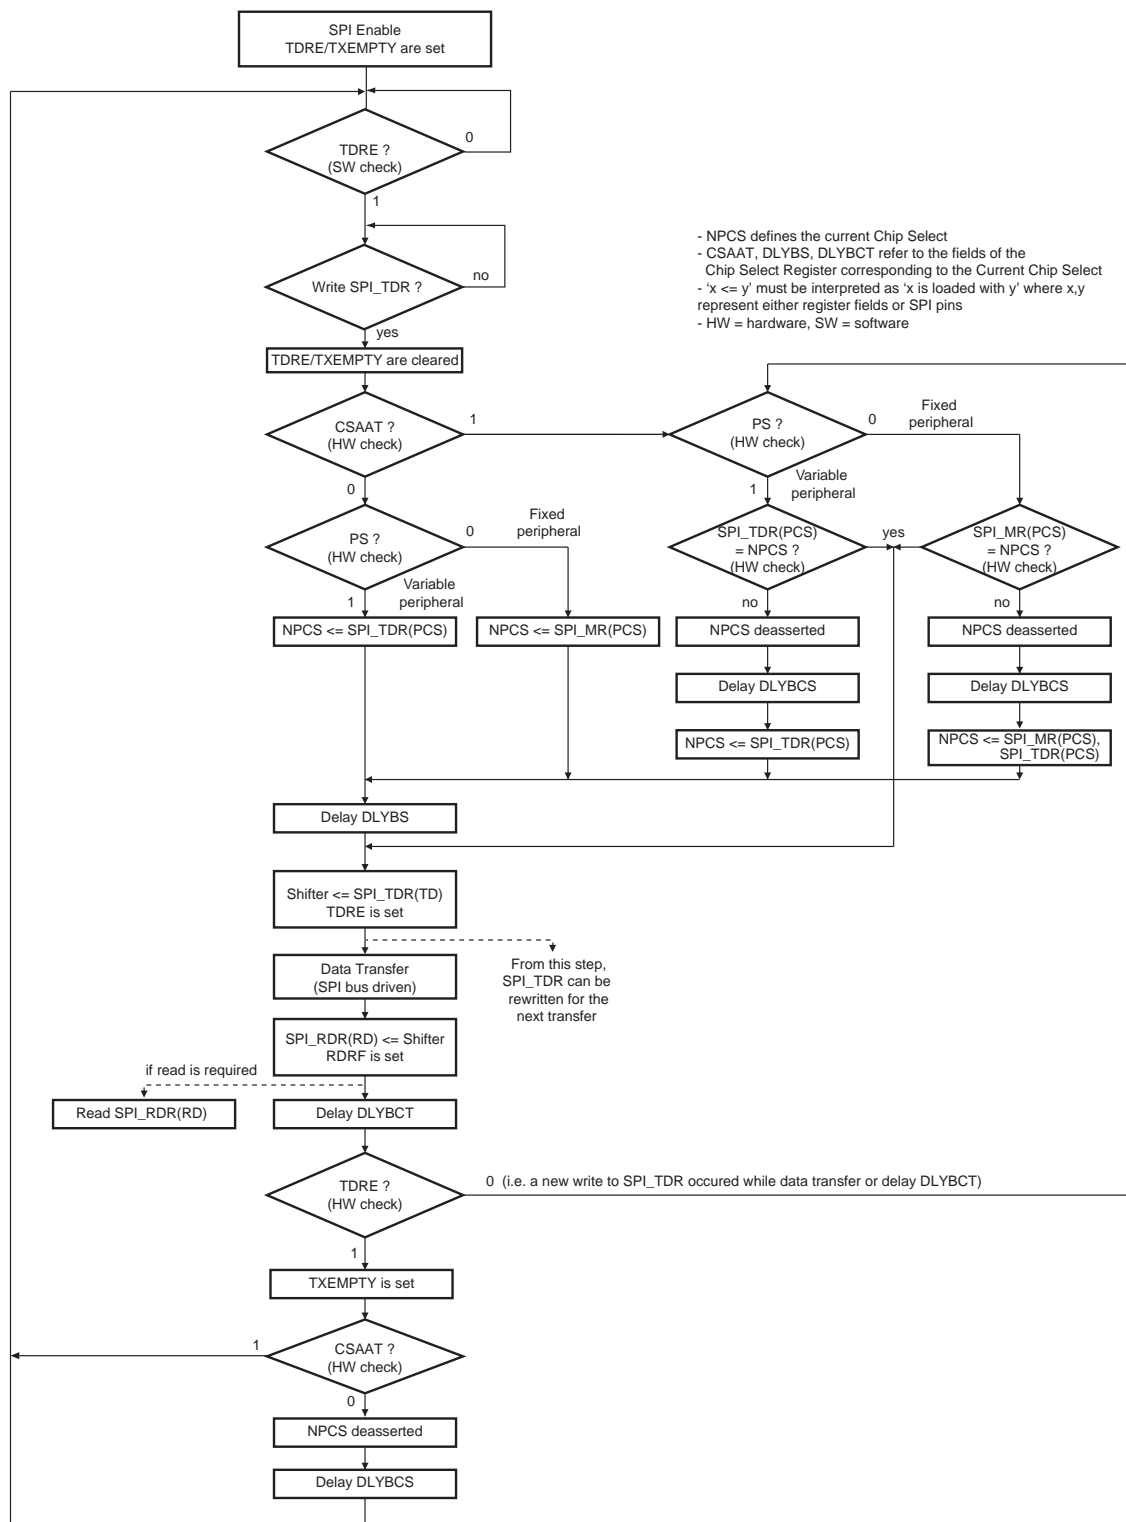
SPI Enable
TDRE/TXEMPTY are set

TDRE ?
(SW check)

0

1

- NPCS defines the current Chip Select
- CSAAT, DLYBS, DLYBCT refer to the fields of the Chip Select Register corresponding to the Current Chip Select
- 'x <= y' must be interpreted as 'x is loaded with y' where x,y represent either register fields or SPI pins
- HW = hardware, SW = software

Write SPI_TDR ?

no

yes

TDRE/TXEMPTY are cleared

CSAAT ?
(HW check)

1

PS ?
(HW check)

0

Fixed peripheral

Variable peripheral

1

0

PS ?
(HW check)

0

Fixed peripheral

Variable peripheral

1

SPI_TDR(PCS) = NPCS ?
(HW check)

yes

SPI_MR(PCS) = NPCS ?
(HW check)

no

no

NPCS <= SPI_TDR(PCS)

NPCS <= SPI_MR(PCS)

NPCS deasserted

NPCS deasserted

Delay DLYBCS

Delay DLYBCS

NPCS <= SPI_TDR(PCS)

NPCS <= SPI_MR(PCS), SPI_TDR(PCS)

Delay DLYBS

Shifter <= SPI_TDR(TD)
TDRE is set

Data Transfer
(SPI bus driven)

From this step, SPI_TDR can be rewritten for the next transfer

SPI_RDR(RD) <= Shifter
RDRF is set

if read is required

Read SPI_RDR(RD)

Delay DLYBCT

TDRE ?
(HW check)

0 (i.e. a new write to SPI_TDR occured while data transfer or delay DLYBCT)

1

TXEMPTY is set

1

CSAAT ?
(HW check)

0

NPCS deasserted

Delay DLYBCS